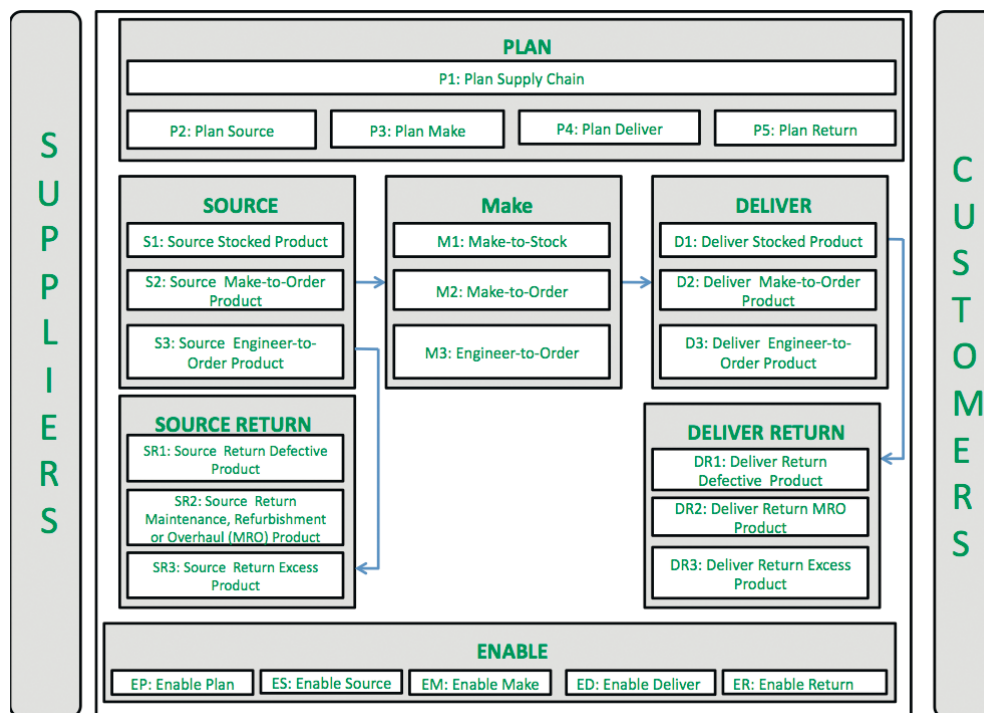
SUPPLIERS

PLAN

P1: Plan Supply Chain

P2: Plan Source

P3: Plan Make

P4: Plan Deliver

P5: Plan Return

SOURCE

S1: Source Stocked Product

S2: Source Make-to-Order Product

S3: Source Engineer-to-Order Product

Make

M1: Make-to-Stock

M2: Make-to-Order

M3: Engineer-to-Order

DELIVER

D1: Deliver Stocked Product

D2: Deliver Make-to-Order Product

D3: Deliver Engineer-to-Order Product

SOURCE RETURN

SR1: Source Return Defective Product

SR2: Source Return Maintenance, Refurbishment or Overhaul (MRO) Product

SR3: Source Return Excess Product

DELIVER RETURN

DR1: Deliver Return Defective Product

DR2: Deliver Return MRO Product

DR3: Deliver Return Excess Product

ENABLE

EP: Enable Plan

ES: Enable Source

EM: Enable Make

ED: Enable Deliver

ER: Enable Return

CUSTOMERS